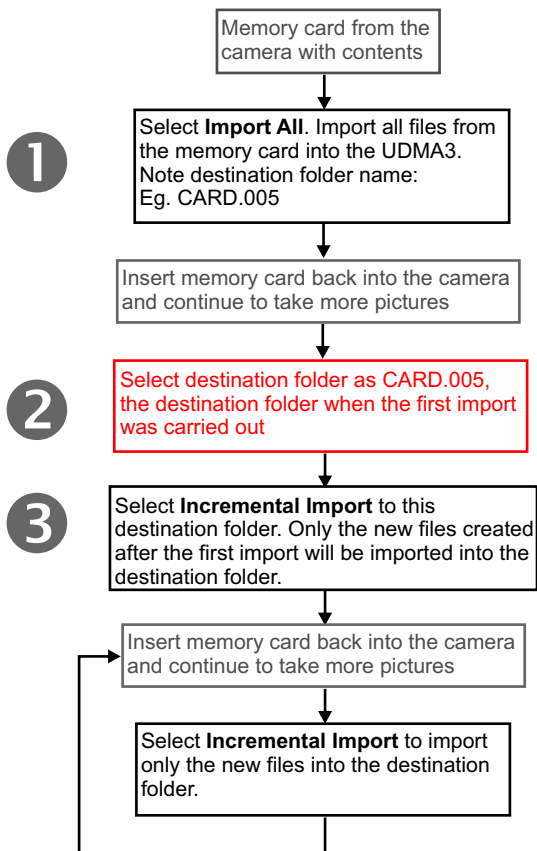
Memory card from the camera with contents

1

Select **Import All**. Import all files from the memory card into the UDMA3. Note destination folder name: Eg. CARD.005

Insert memory card back into the camera and continue to take more pictures

2

Select destination folder as CARD.005, the destination folder when the first import was carried out

3

Select **Incremental Import** to this destination folder. Only the new files created after the first import will be imported into the destination folder.

Insert memory card back into the camera and continue to take more pictures

Select **Incremental Import** to import only the new files into the destination folder.